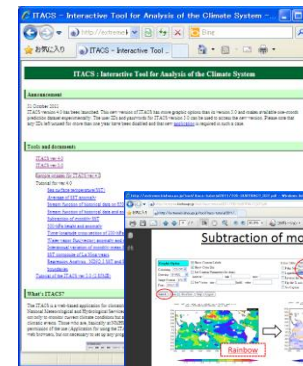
ITACS - Interactive Tool for Analysis of the Climate System -

http://extreme

Bing

お気に入り

ITACS - Interactive Tool...

ITACS : Interactive Tool for Analysis of the Climate System

Announcement

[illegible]

Tools and documents

ITACS ver.4

ITACS ver.5

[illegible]

Subtraction of mo

Rainbow

What's ITACS?

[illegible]